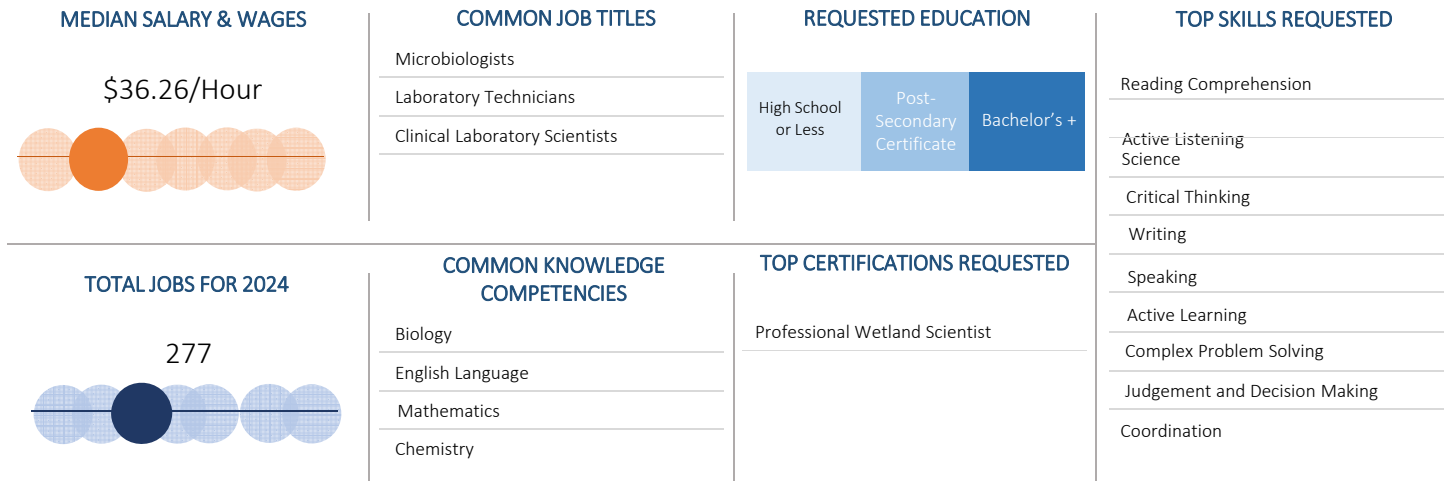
MEDIAN SALARY & WAGES

$36.26/Hour

COMMON JOB TITLES

Microbiologists

Laboratory Technicians

Clinical Laboratory Scientists

REQUESTED EDUCATION

| High School or Less | Post-Secondary Certificate | Bachelor's + |
|---|---|---|

TOP SKILLS REQUESTED

Reading Comprehension

Active Listening

Science

Critical Thinking

Writing

Speaking

Active Learning

Complex Problem Solving

Judgement and Decision Making

Coordination

TOTAL JOBS FOR 2024

277

COMMON KNOWLEDGE COMPETENCIES

Biology

English Language

Mathematics

Chemistry

TOP CERTIFICATIONS REQUESTED

Professional Wetland Scientist